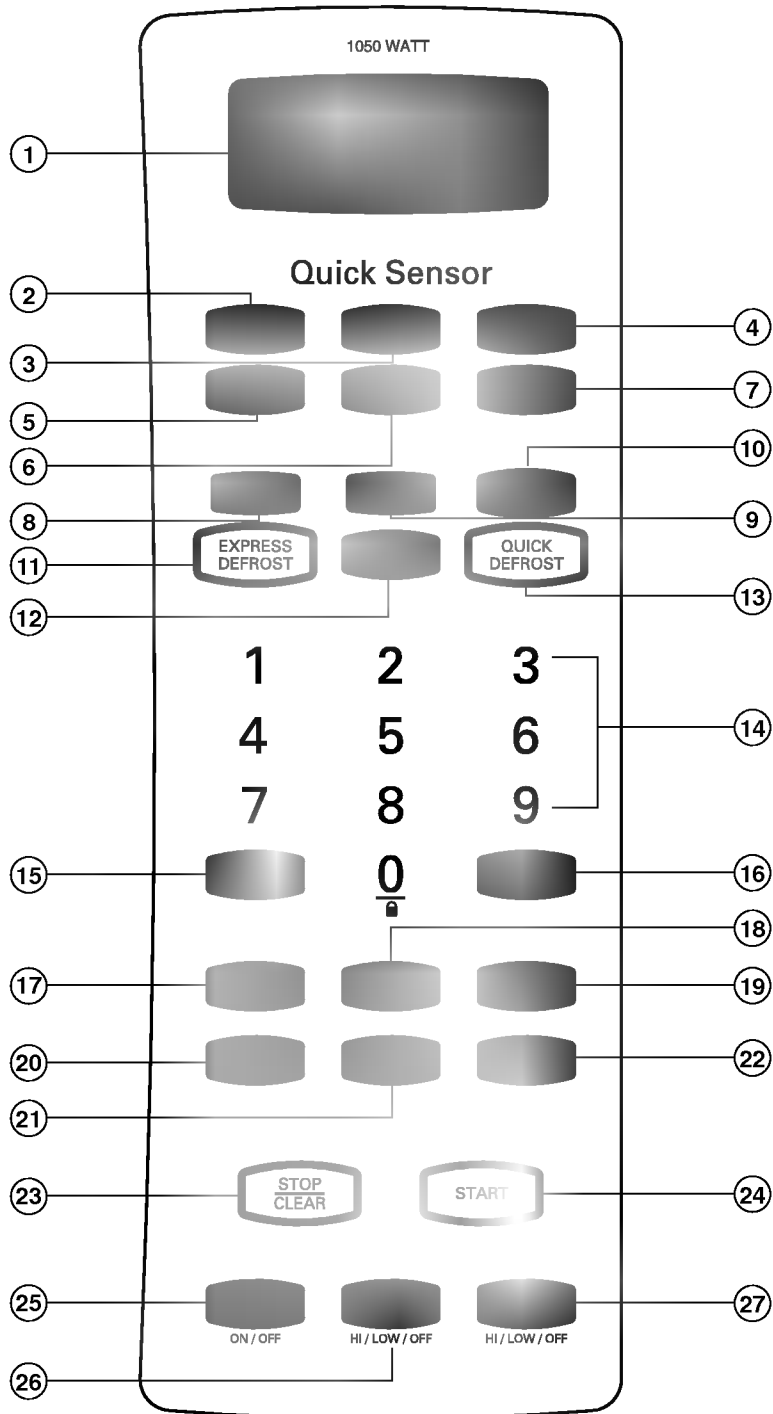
1050 WATT

1

Quick Sensor

2
4
3
7
5
6
10
8
9
11
EXPRESS DEFROST
QUICK DEFROST
13
12

1 2 3
4 5 6
7 8 9
14

15
0
16

18
17
19
20
22
21

23
STOP
CLEAR
START
24

25
ON / OFF
HI / LOW / OFF
HI / LOW / OFF
27
26